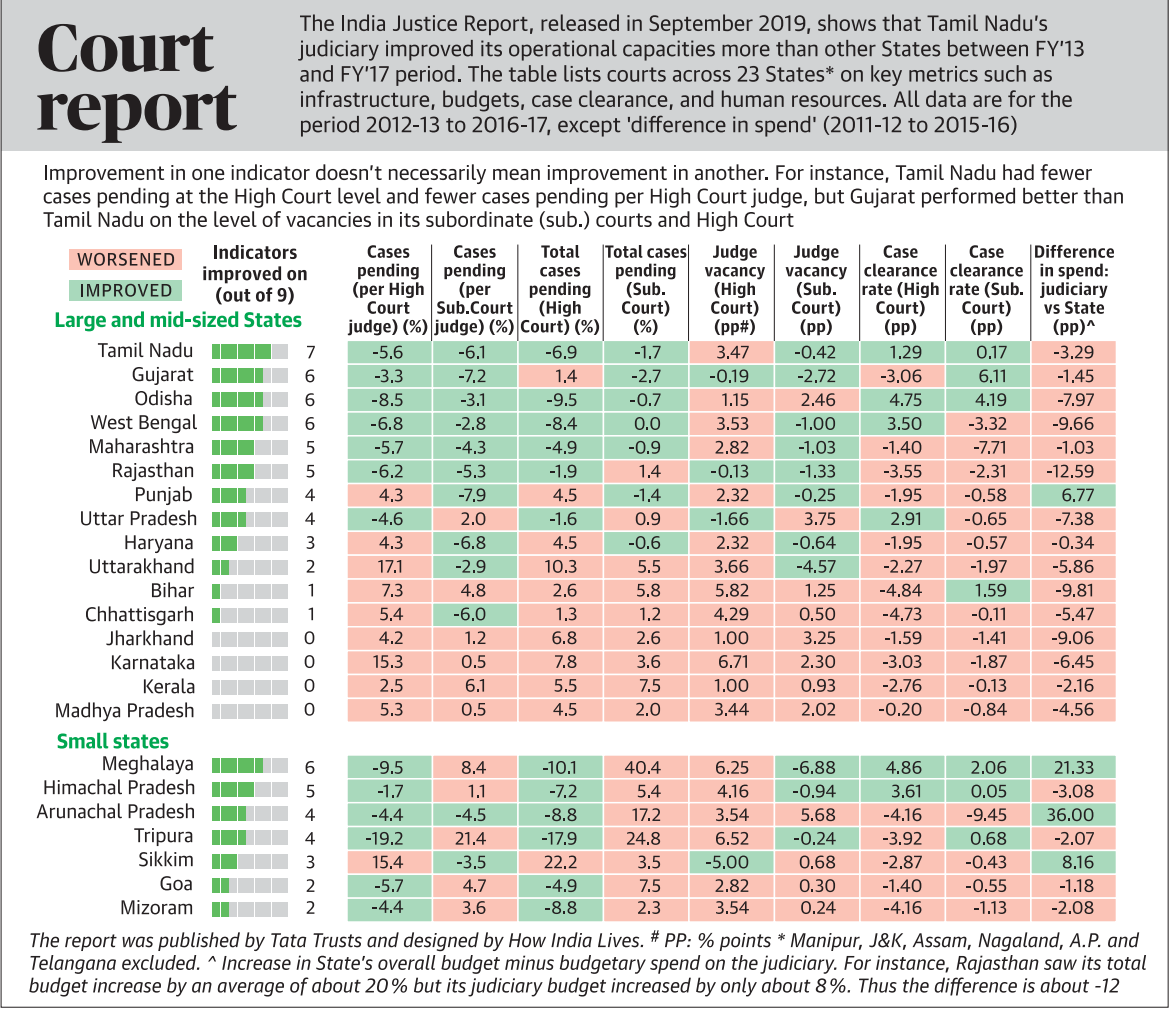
Court report

The India Justice Report, released in September 2019, shows that Tamil Nadu's judiciary improved its operational capacities more than other States between FY'13 and FY'17 period. The table lists courts across 23 States* on key metrics such as infrastructure, budgets, case clearance, and human resources. All data are for the period 2012-13 to 2016-17, except 'difference in spend' (2011-12 to 2015-16)

Improvement in one indicator doesn't necessarily mean improvement in another. For instance, Tamil Nadu had fewer cases pending at the High Court level and fewer cases pending per High Court judge, but Gujarat performed better than Tamil Nadu on the level of vacancies in its subordinate (sub.) courts and High Court

WORSENED
IMPROVED

| Large and mid-sized States | Indicators improved on (out of 9) | Cases pending (per High Court judge) (%) | Cases pending (per Sub.Court judge) (%) | Total cases pending (High Court) (%) | Total cases pending (Sub. Court) (%) | Judge vacancy (High Court) (pp#) | Judge vacancy (Sub. Court) (pp) | Case clearance rate (High Court) (pp) | Case clearance rate (Sub. Court) (pp) | Difference in spend: judiciary vs State (pp)^ |
|---|---|---|---|---|---|---|---|---|---|---|
| Tamil Nadu | 7 | -5.6 | -6.1 | -6.9 | -1.7 | 3.47 | -0.42 | 1.29 | 0.17 | -3.29 |
| Gujarat | 6 | -3.3 | -7.2 | 1.4 | -2.7 | -0.19 | -2.72 | -3.06 | 6.11 | -1.45 |
| Odisha | 6 | -8.5 | -3.1 | -9.5 | -0.7 | 1.15 | 2.46 | 4.75 | 4.19 | -7.97 |
| West Bengal | 6 | -6.8 | -2.8 | -8.4 | 0.0 | 3.53 | -1.00 | 3.50 | -3.32 | -9.66 |
| Maharashtra | 5 | -5.7 | -4.3 | -4.9 | -0.9 | 2.82 | -1.03 | -1.40 | -7.71 | -1.03 |
| Rajasthan | 5 | -6.2 | -5.3 | -1.9 | 1.4 | -0.13 | -1.33 | -3.55 | -2.31 | -12.59 |
| Punjab | 4 | 4.3 | -7.9 | 4.5 | -1.4 | 2.32 | -0.25 | -1.95 | -0.58 | 6.77 |
| Uttar Pradesh | 4 | -4.6 | 2.0 | -1.6 | 0.9 | -1.66 | 3.75 | 2.91 | -0.65 | -7.38 |
| Haryana | 3 | 4.3 | -6.8 | 4.5 | -0.6 | 2.32 | -0.64 | -1.95 | -0.57 | -0.34 |
| Uttarakhand | 2 | 17.1 | -2.9 | 10.3 | 5.5 | 3.66 | -4.57 | -2.27 | -1.97 | -5.86 |
| Bihar | 1 | 7.3 | 4.8 | 2.6 | 5.8 | 5.82 | 1.25 | -4.84 | 1.59 | -9.81 |
| Chhattisgarh | 1 | 5.4 | -6.0 | 1.3 | 1.2 | 4.29 | 0.50 | -4.73 | -0.11 | -5.47 |
| Jharkhand | 0 | 4.2 | 1.2 | 6.8 | 2.6 | 1.00 | 3.25 | -1.59 | -1.41 | -9.06 |
| Karnataka | 0 | 15.3 | 0.5 | 7.8 | 3.6 | 6.71 | 2.30 | -3.03 | -1.87 | -6.45 |
| Kerala | 0 | 2.5 | 6.1 | 5.5 | 7.5 | 1.00 | 0.93 | -2.76 | -0.13 | -2.16 |
| Madhya Pradesh | 0 | 5.3 | 0.5 | 4.5 | 2.0 | 3.44 | 2.02 | -0.20 | -0.84 | -4.56 |
| Small states | | | | | | | | | | |
| Meghalaya | 6 | -9.5 | 8.4 | -10.1 | 40.4 | 6.25 | -6.88 | 4.86 | 2.06 | 21.33 |
| Himachal Pradesh | 5 | -1.7 | 1.1 | -7.2 | 5.4 | 4.16 | -0.94 | 3.61 | 0.05 | -3.08 |
| Arunachal Pradesh | 4 | -4.4 | -4.5 | -8.8 | 17.2 | 3.54 | 5.68 | -4.16 | -9.45 | 36.00 |
| Tripura | 4 | -19.2 | 21.4 | -17.9 | 24.8 | 6.52 | -0.24 | -3.92 | 0.68 | -2.07 |
| Sikkim | 3 | 15.4 | -3.5 | 22.2 | 3.5 | -5.00 | 0.68 | -2.87 | -0.43 | 8.16 |
| Goa | 2 | -5.7 | 4.7 | -4.9 | 7.5 | 2.82 | 0.30 | -1.40 | -0.55 | -1.18 |
| Mizoram | 2 | -4.4 | 3.6 | -8.8 | 2.3 | 3.54 | 0.24 | -4.16 | -1.13 | -2.08 |

The report was published by Tata Trusts and designed by How India Lives. # PP: % points * Manipur, J&K, Assam, Nagaland, A.P. and Telangana excluded. ^ Increase in State's overall budget minus budgetary spend on the judiciary. For instance, Rajasthan saw its total budget increase by an average of about 20% but its judiciary budget increased by only about 8%. Thus the difference is about -12